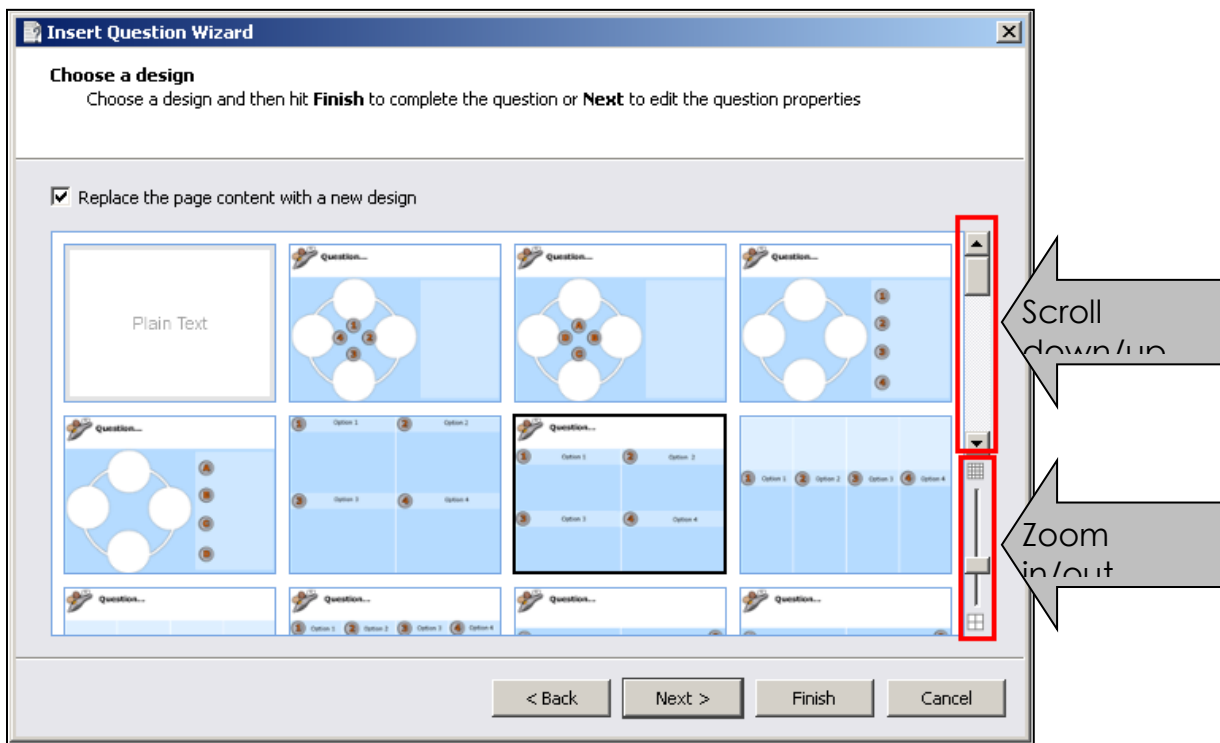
Insert Question Wizard

Choose a design
Choose a design and then hit **Finish** to complete the question or **Next** to edit the question properties

Replace the page content with a new design

Plain Text

Question...
1 4 2 3

Question...
A D B C

Question...
1 2 3 4

Question...
A B C D

1 Option 1 2 Option 2
3 Option 3 4 Option 4

Question...
1 Option 1 2 Option 2
3 Option 3 4 Option 4

1 Option 1 2 Option 2 3 Option 3 4 Option 4

Question...

Question...
1 Option 1 2 Option 2 3 Option 3 4 Option 4

Question...

Question...

Scroll down/up

Zoom in/out

< Back Next > Finish Cancel